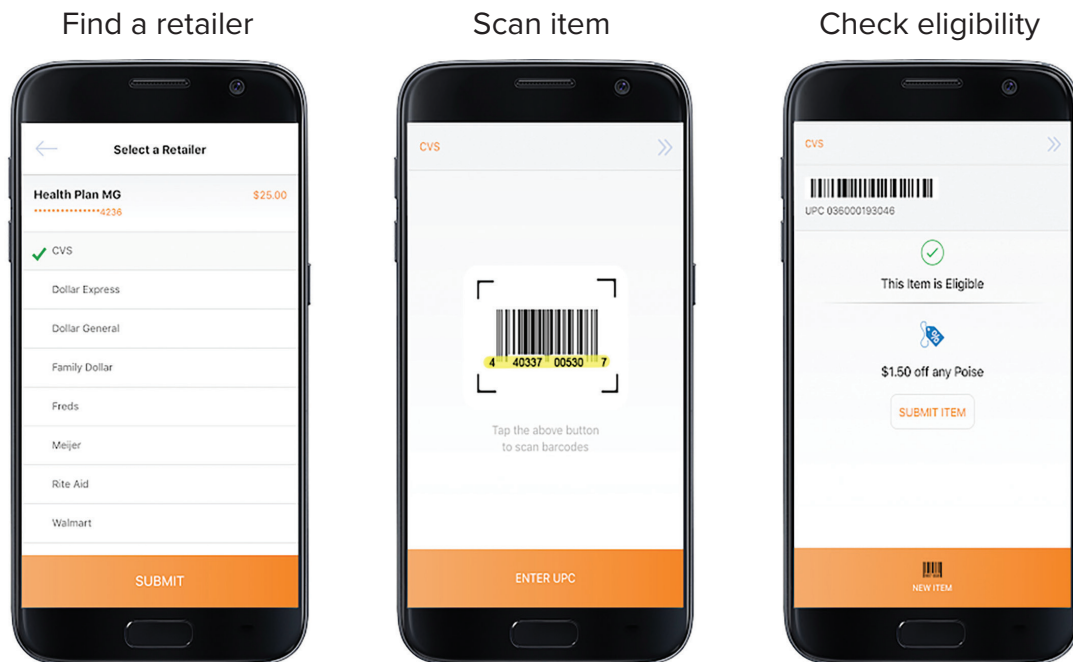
Find a retailer

Select a Retailer

Health Plan MG $25.00
••••••••••••••••4236

CVS

Dollar Express

Dollar General

Family Dollar

Freds

Meijer

Rite Aid

Walmart

SUBMIT

Scan item

CVS

4 40337 00530 7

Tap the above button to scan barcodes

ENTER UPC

Check eligibility

CVS

UPC 036000193046

This Item is Eligible

$1.50 off any Poise

SUBMIT ITEM

NEW ITEM